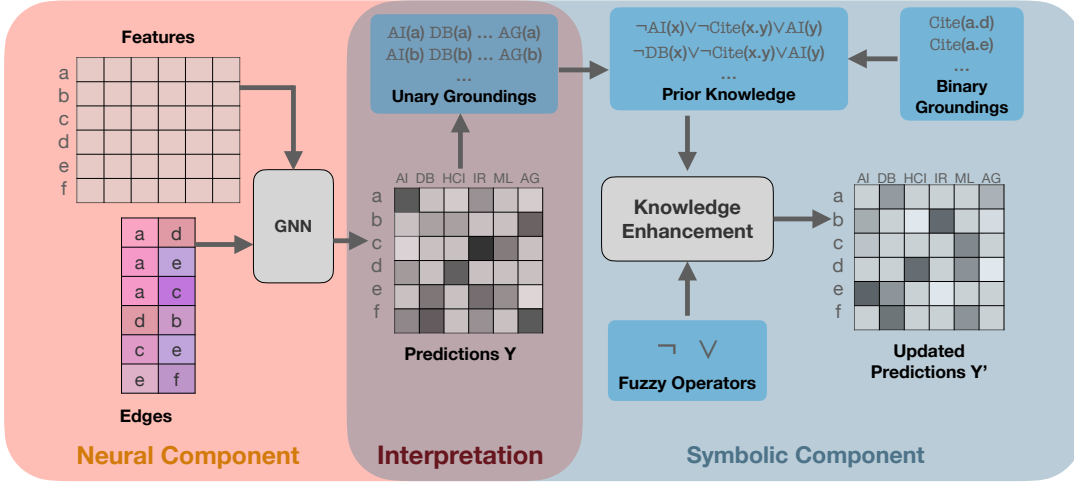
Features

a
b
c
d
e
f

| a | d |
|---|---|
| a | e |
| a | c |
| d | b |
| c | e |
| e | f |

Edges

GNN

Neural Component

AI(a) DB(a) … AG(a)
AI(b) DB(b) … AG(b)
…
Unary Groundings

AI DB HCI IR ML AG
a
b
c
d
e
f
Predictions Y

Interpretation

$\neg$AI(x)$\vee\neg$Cite(x.y)$\vee$AI(y)
$\neg$DB(x)$\vee\neg$Cite(x.y)$\vee$AI(y)
…
Prior Knowledge

Cite(a.d)
Cite(a.e)
…
Binary Groundings

Knowledge Enhancement

$\neg$ $\vee$
Fuzzy Operators

AI DB HCI IR ML AG
a
b
c
d
e
f
Updated Predictions Y'

Symbolic Component